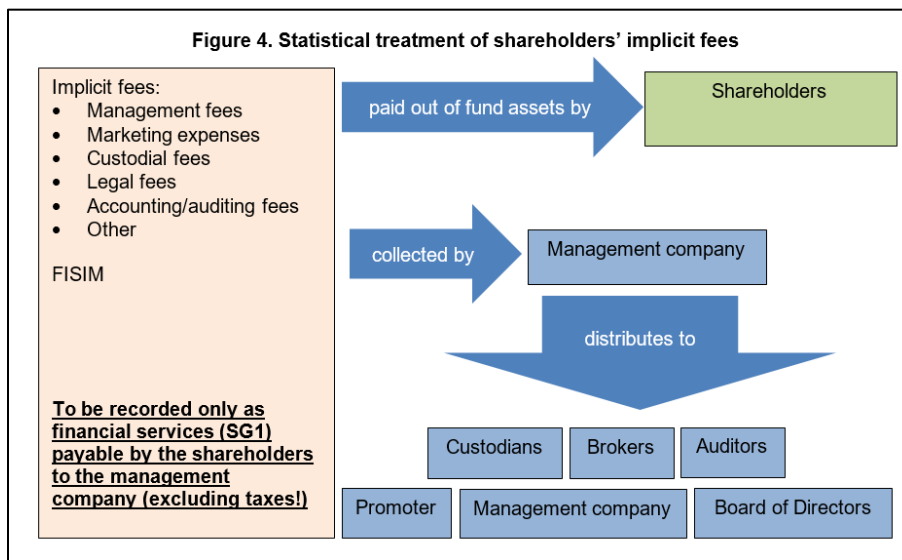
Figure 4. Statistical treatment of shareholders' implicit fees

Implicit fees:
- Management fees
- Marketing expenses
- Custodial fees
- Legal fees
- Accounting/auditing fees
- Other

FISIM

To be recorded only as financial services (SG1) payable by the shareholders to the management company (excluding taxes!)

paid out of fund assets by

Shareholders

collected by

Management company

distributes to

Custodians

Brokers

Auditors

Promoter

Management company

Board of Directors